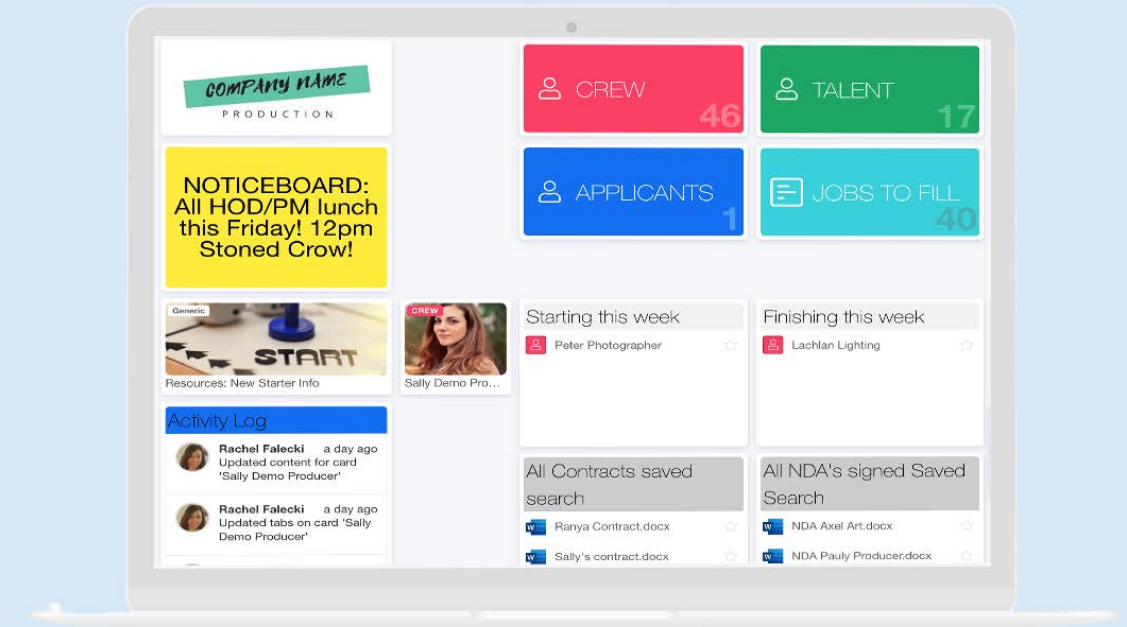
COMPANY NAME
PRODUCTION

CREW
46

TALENT
17

APPLICANTS
1

JOBS TO FILL
40

NOTICEBOARD: All HOD/PM lunch this Friday! 12pm Stoned Crow!

Generic
START
Resources: New Starter Info

CREW
Sally Demo Pro...

Starting this week
Peter Photographer

Finishing this week
Lachlan Lighting

Activity Log
Rachel Falecki a day ago
Updated content for card 'Sally Demo Producer'

Rachel Falecki a day ago
Updated tabs on card 'Sally Demo Producer'

All Contracts saved search
Ranya Contract.docx
Sally's contract.docx

All NDA's signed Saved Search
NDA Axel Art.docx
NDA Pauly Producer.docx